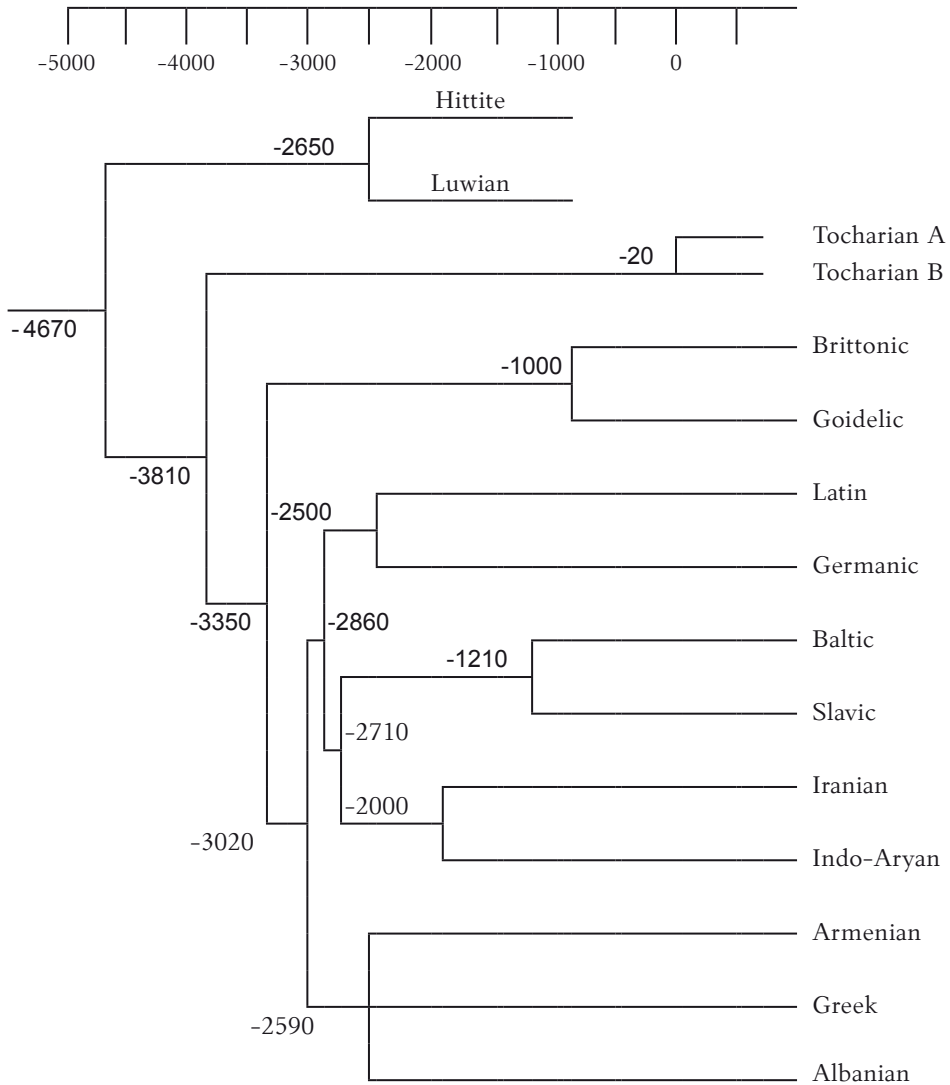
-5000 -4000 -3000 -2000 -1000 0

Hittite
-2650
Luwian
Tocharian A
-20
Tocharian B
-4670
Brittonic
-1000
Goidelic
-3810
Latin
-2500
Germanic
-3350
-2860
Baltic
-1210
Slavic
-2710
Iranian
-2000
-3020
Indo-Aryan
Armenian
Greek
-2590
Albanian